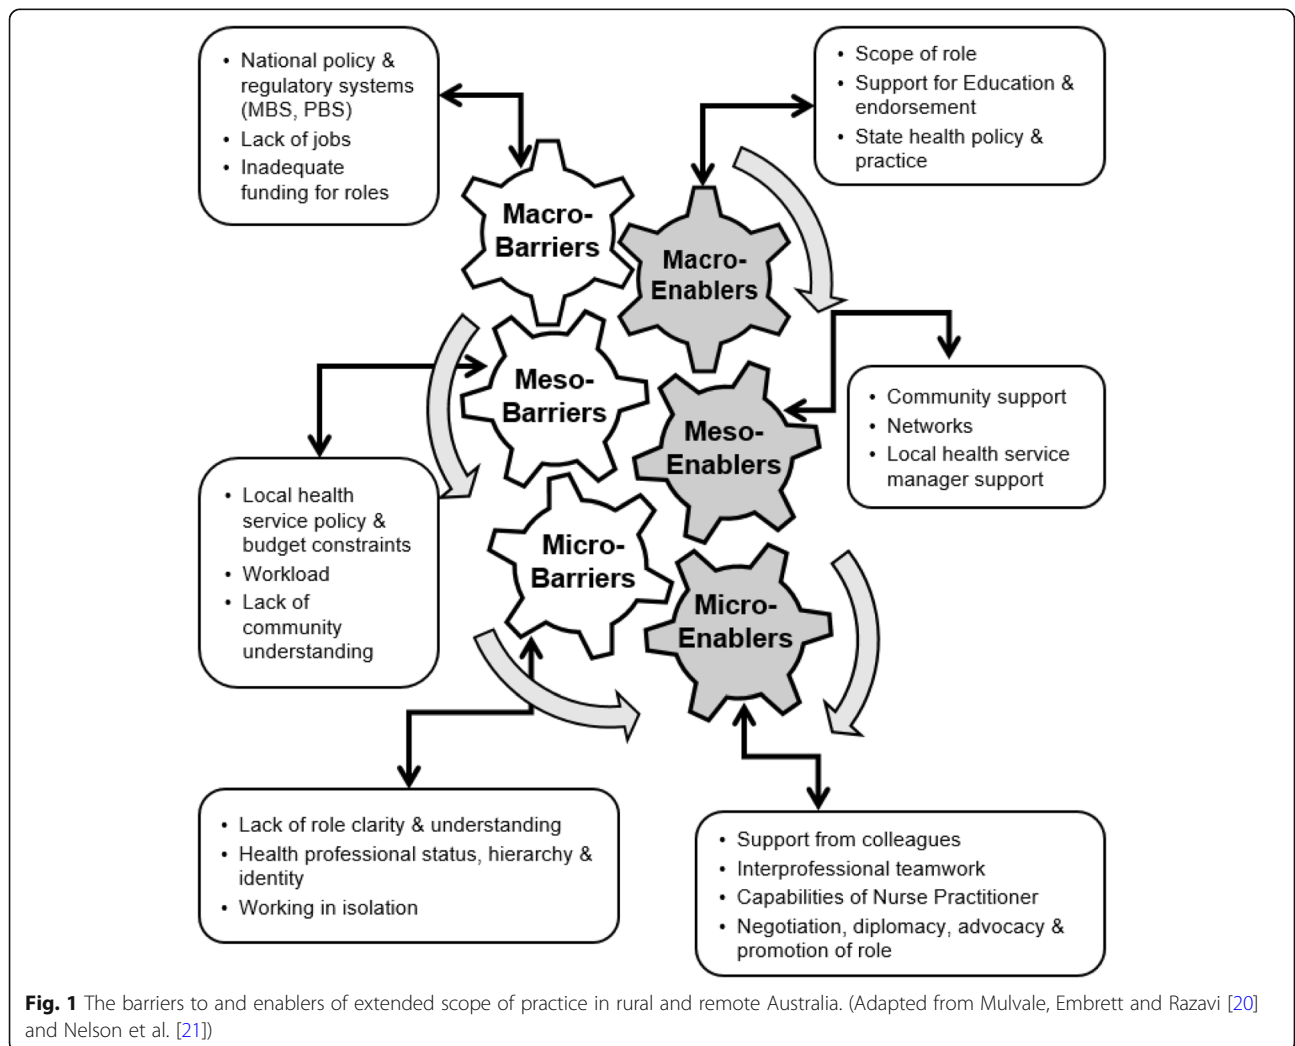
• National policy & regulatory systems (MBS, PBS)
• Lack of jobs
• Inadequate funding for roles

• Scope of role
• Support for Education & endorsement
• State health policy & practice

Macro-Barriers

Macro-Enablers

Meso-Barriers

Meso-Enablers

• Community support
• Networks
• Local health service manager support

• Local health service policy & budget constraints
• Workload
• Lack of community understanding

Micro-Barriers

Micro-Enablers

• Lack of role clarity & understanding
• Health professional status, hierarchy & identity
• Working in isolation

• Support from colleagues
• Interprofessional teamwork
• Capabilities of Nurse Practitioner
• Negotiation, diplomacy, advocacy & promotion of role

**Fig. 1** The barriers to and enablers of extended scope of practice in rural and remote Australia. (Adapted from Mulvale, Embrett and Razavi [20] and Nelson et al. [21])